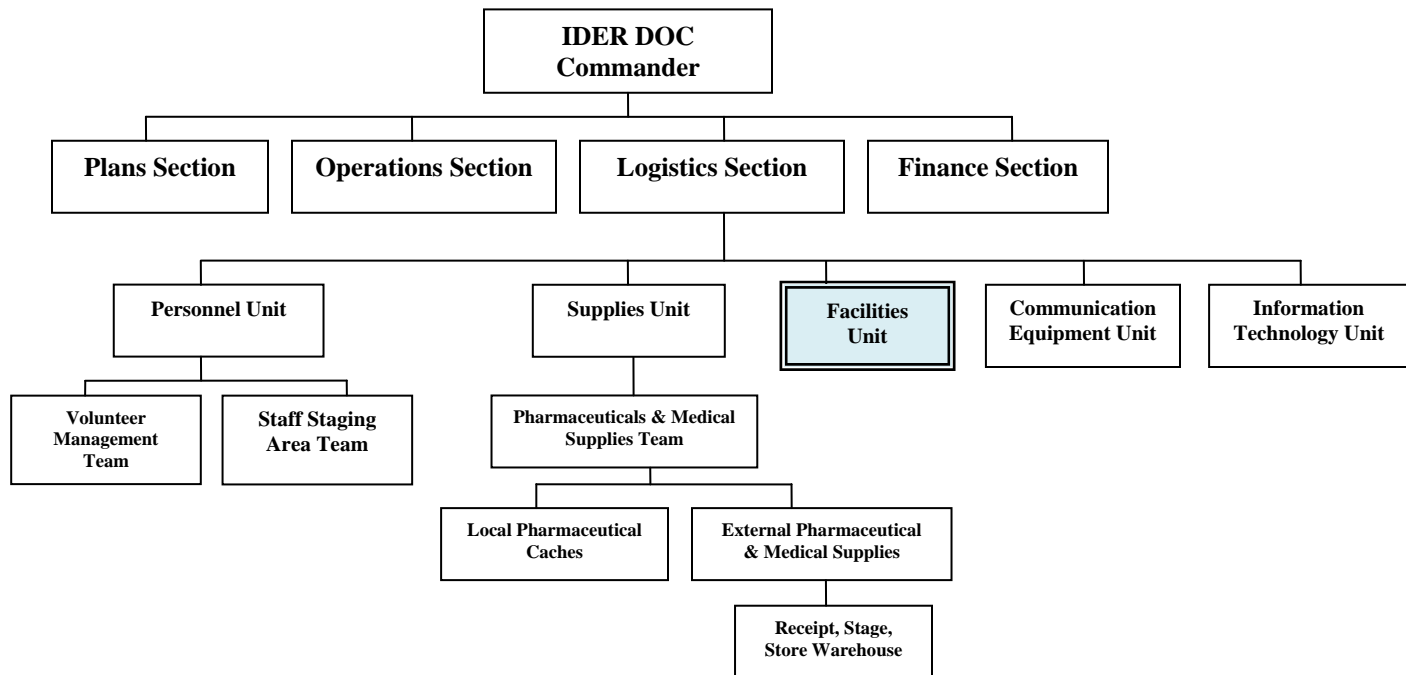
IDER DOC Commander

Plans Section

Operations Section

Logistics Section

Finance Section

Personnel Unit

Supplies Unit

Facilities Unit

Communication Equipment Unit

Information Technology Unit

Volunteer Management Team

Staff Staging Area Team

Pharmaceuticals & Medical Supplies Team

Local Pharmaceutical Caches

External Pharmaceutical & Medical Supplies

Receipt, Stage, Store Warehouse